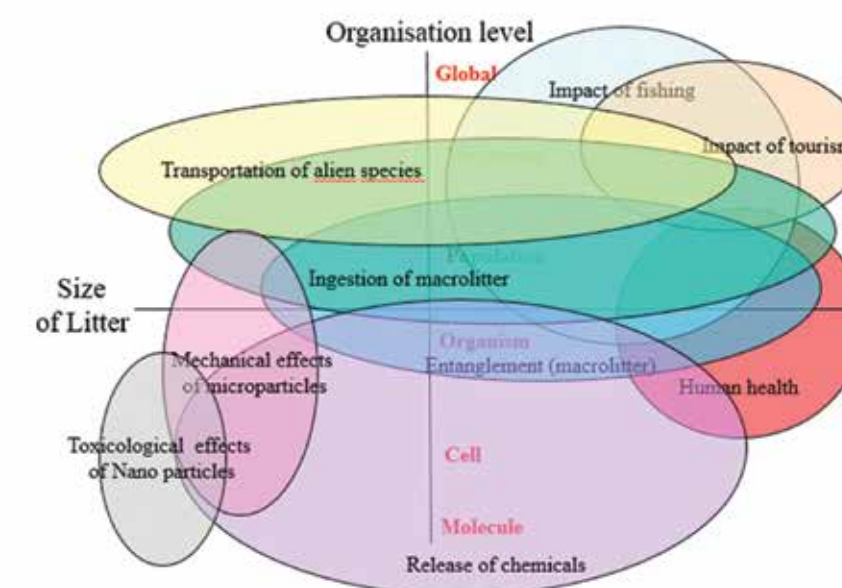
Organisation level

Global

Impact of fishing

Impact of touris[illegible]

Transportation of alien species

Population

Size of Litter

Ingestion of macrolitter

Organism

Entanglement (macrolitter)

Mechanical effects of microparticles

Human health

Toxicological effects of Nano particles

Cell

Molecule

Release of chemicals